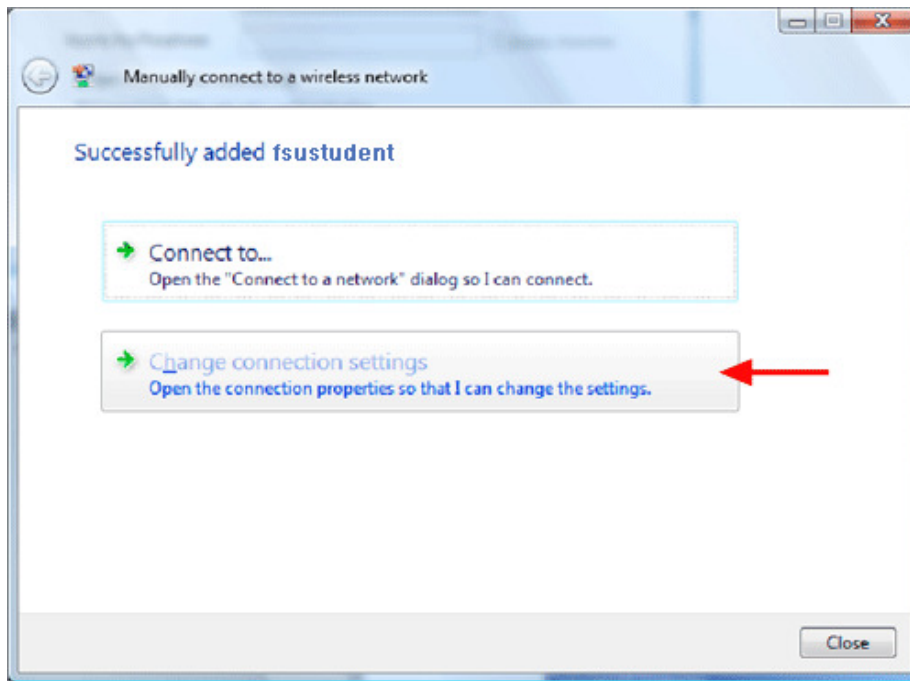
Manually connect to a wireless network

Successfully added fsustudent

Connect to...
Open the "Connect to a network" dialog so I can connect.

Change connection settings
Open the connection properties so that I can change the settings.

Close